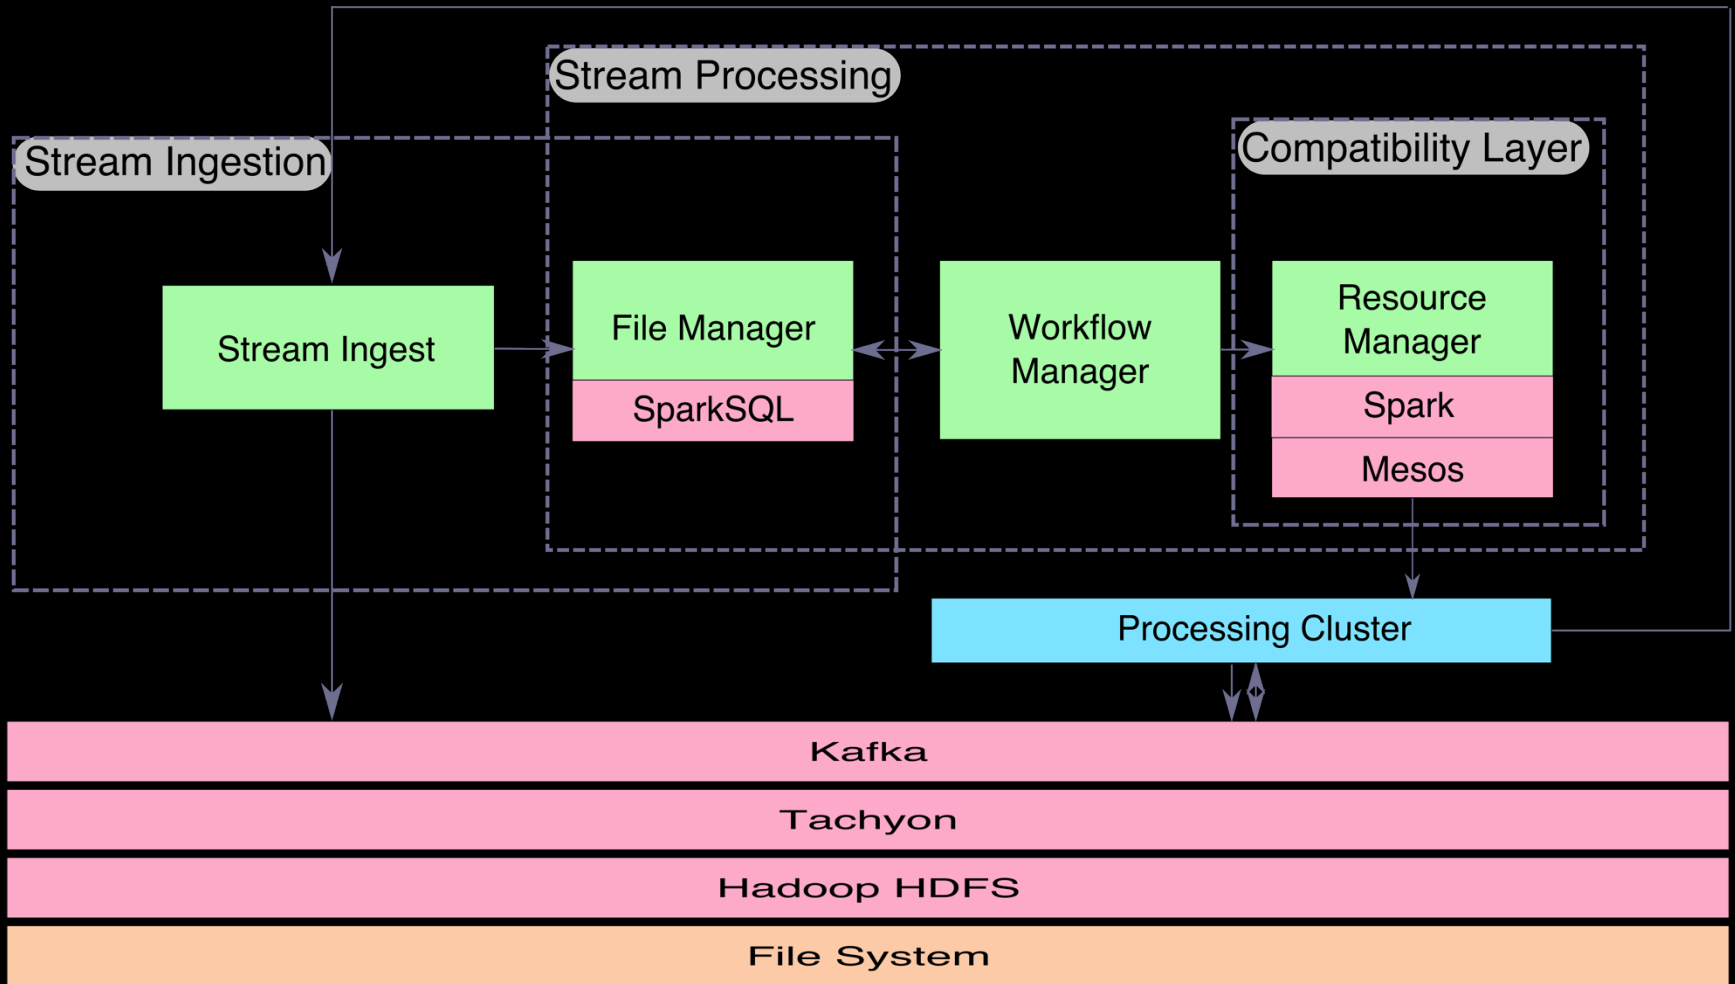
Stream Processing

Stream Ingestion

Compatibility Layer

Stream Ingest

File Manager

SparkSQL

Workflow Manager

Resource Manager

Spark

Mesos

Processing Cluster

Kafka

Tachyon

Hadoop HDFS

File System